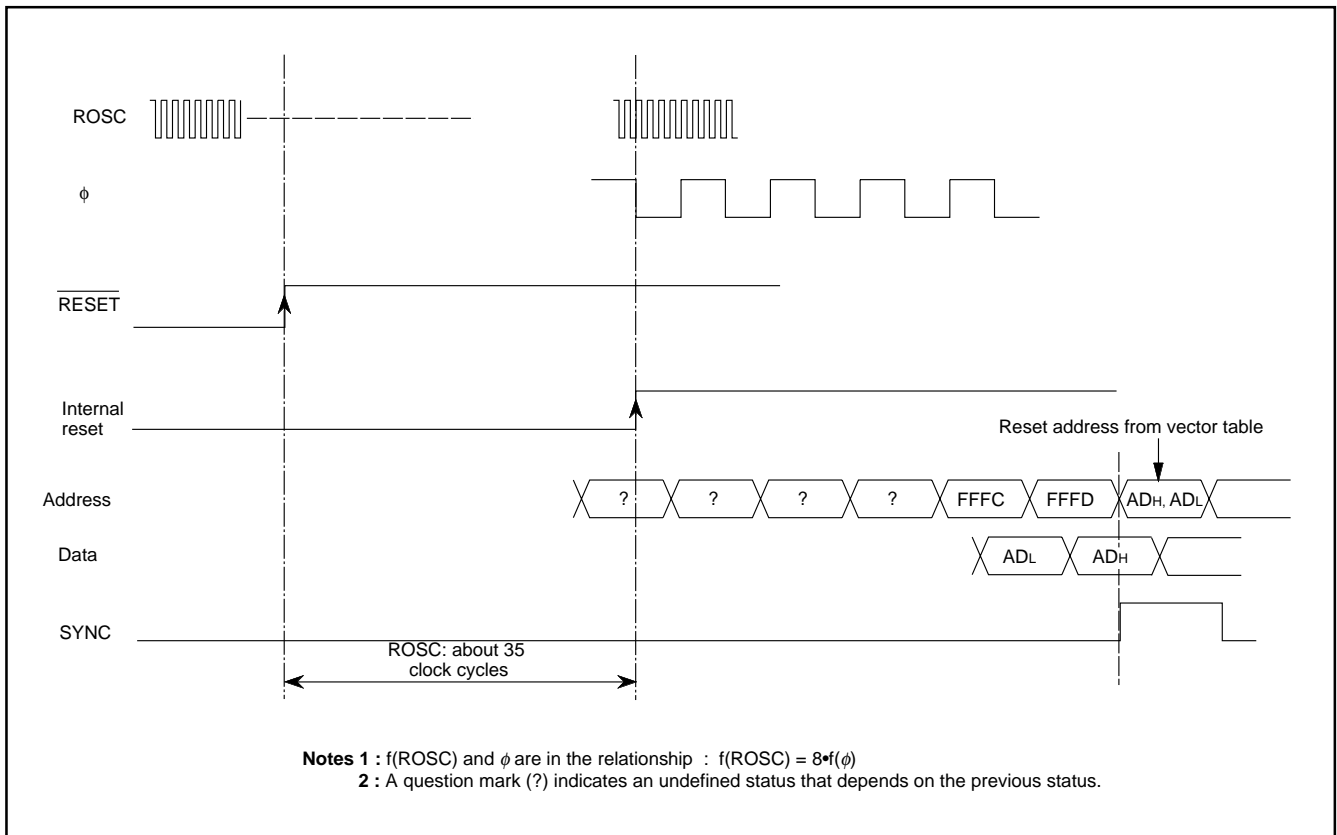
ROSC

$\phi$

$\overline{\text{RESET}}$

Internal reset

Reset address from vector table

Address
? ? ? ? FFFC FFFD $AD_H$, $AD_L$

Data
$AD_L$ $AD_H$

SYNC

ROSC: about 35 clock cycles

**Notes 1 :** f(ROSC) and $\phi$ are in the relationship : f(ROSC) = 8•f($\phi$)
**2 :** A question mark (?) indicates an undefined status that depends on the previous status.